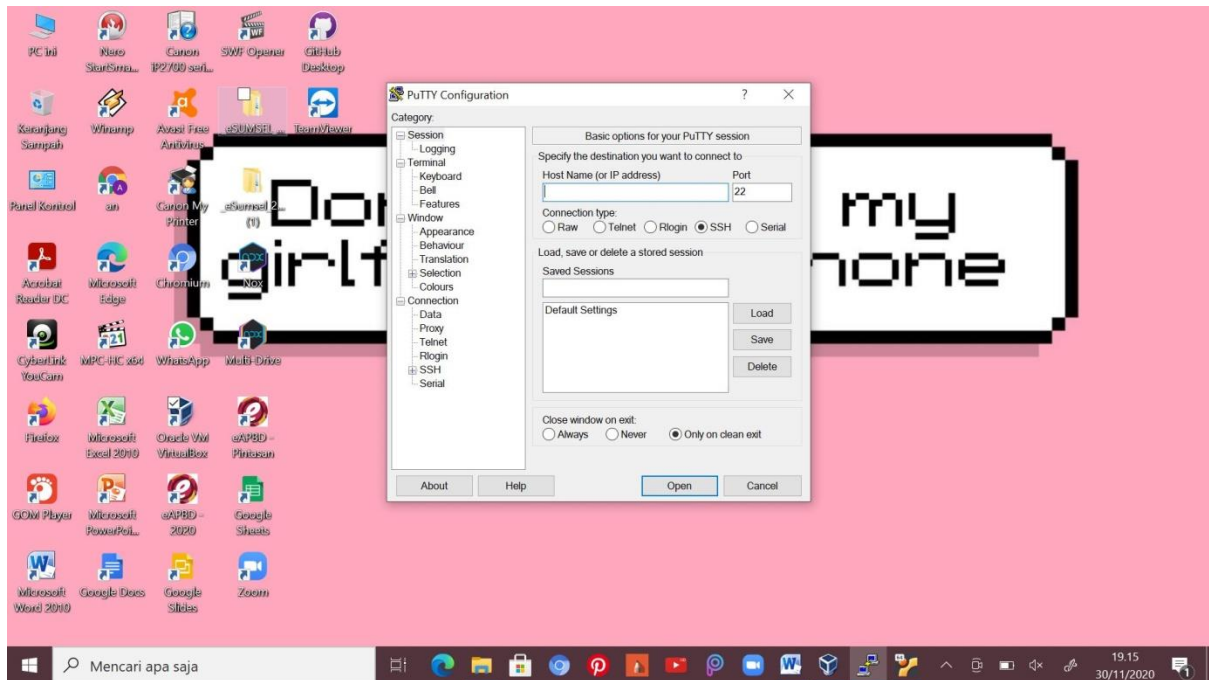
PC ini
Nero StartSma...
Canon iP2700 seri...
SWF Opener
GitHub Desktop

Keranjang Sampah
Winamp
Avast Free Antivirus
eSUMSEL_...
TeamViewer

Panel Kontrol
an
Canon My Printer
_eSumsel 2_ (1)

Acrobat Reader DC
Microsoft Edge
Chromium
Nox

CyberLink YouCam
MPC-HC x64
WhatsApp
Multi-Drive

Firefox
Microsoft Excel 2010
Oracle VM VirtualBox
eAPBD - Pinjasan

GOM Player
Microsoft PowerPoi...
eAPBD - 2020
Google Sheets

Microsoft Word 2010
Google Docs
Google Slides
Zoom

Do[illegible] my
girl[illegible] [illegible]one

PuTTY Configuration
?
X
Category:
Session
Logging
Terminal
Keyboard
Bell
Features
Window
Appearance
Behaviour
Translation
Selection
Colours
Connection
Data
Proxy
Telnet
Rlogin
SSH
Serial

Basic options for your PuTTY session
Specify the destination you want to connect to
Host Name (or IP address)
Port
22
Connection type:
Raw
Telnet
Rlogin
SSH
Serial
Load, save or delete a stored session
Saved Sessions
Default Settings
Load
Save
Delete
Close window on exit:
Always
Never
Only on clean exit
About
Help
Open
Cancel

Mencari apa saja
19.15
30/11/2020
1